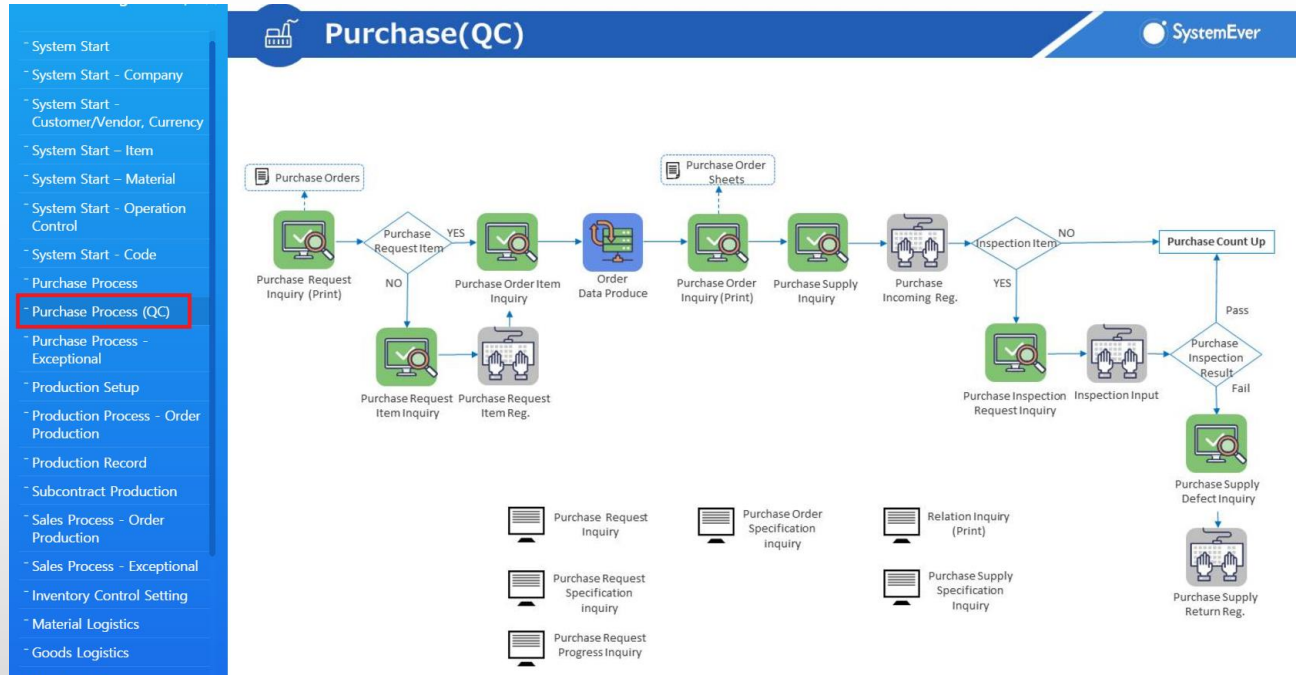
- System Start
- System Start - Company
- System Start - Customer/Vendor, Currency
- System Start – Item
- System Start – Material
- System Start - Operation Control
- System Start - Code
- Purchase Process
- Purchase Process (QC)
- Purchase Process - Exceptional
- Production Setup
- Production Process - Order Production
- Production Record
- Subcontract Production
- Sales Process - Order Production
- Sales Process - Exceptional
- Inventory Control Setting
- Material Logistics
- Goods Logistics

Purchase(QC)

SystemEver

Purchase Orders

Purchase Request Inquiry (Print)

Purchase Request Item

YES

NO

Purchase Order Item Inquiry

Order Data Produce

Purchase Order Sheets

Purchase Order Inquiry (Print)

Purchase Supply Inquiry

Purchase Incoming Reg.

Inspection Item

NO

YES

Purchase Count Up

Pass

Purchase Inspection Result

Fail

Purchase Request Item Inquiry

Purchase Request Item Reg.

Purchase Inspection Request Inquiry

Inspection Input

Purchase Supply Defect Inquiry

Purchase Supply Return Reg.

Purchase Request Inquiry

Purchase Order Specification inquiry

Relation Inquiry (Print)

Purchase Request Specification inquiry

Purchase Supply Specification Inquiry

Purchase Request Progress Inquiry